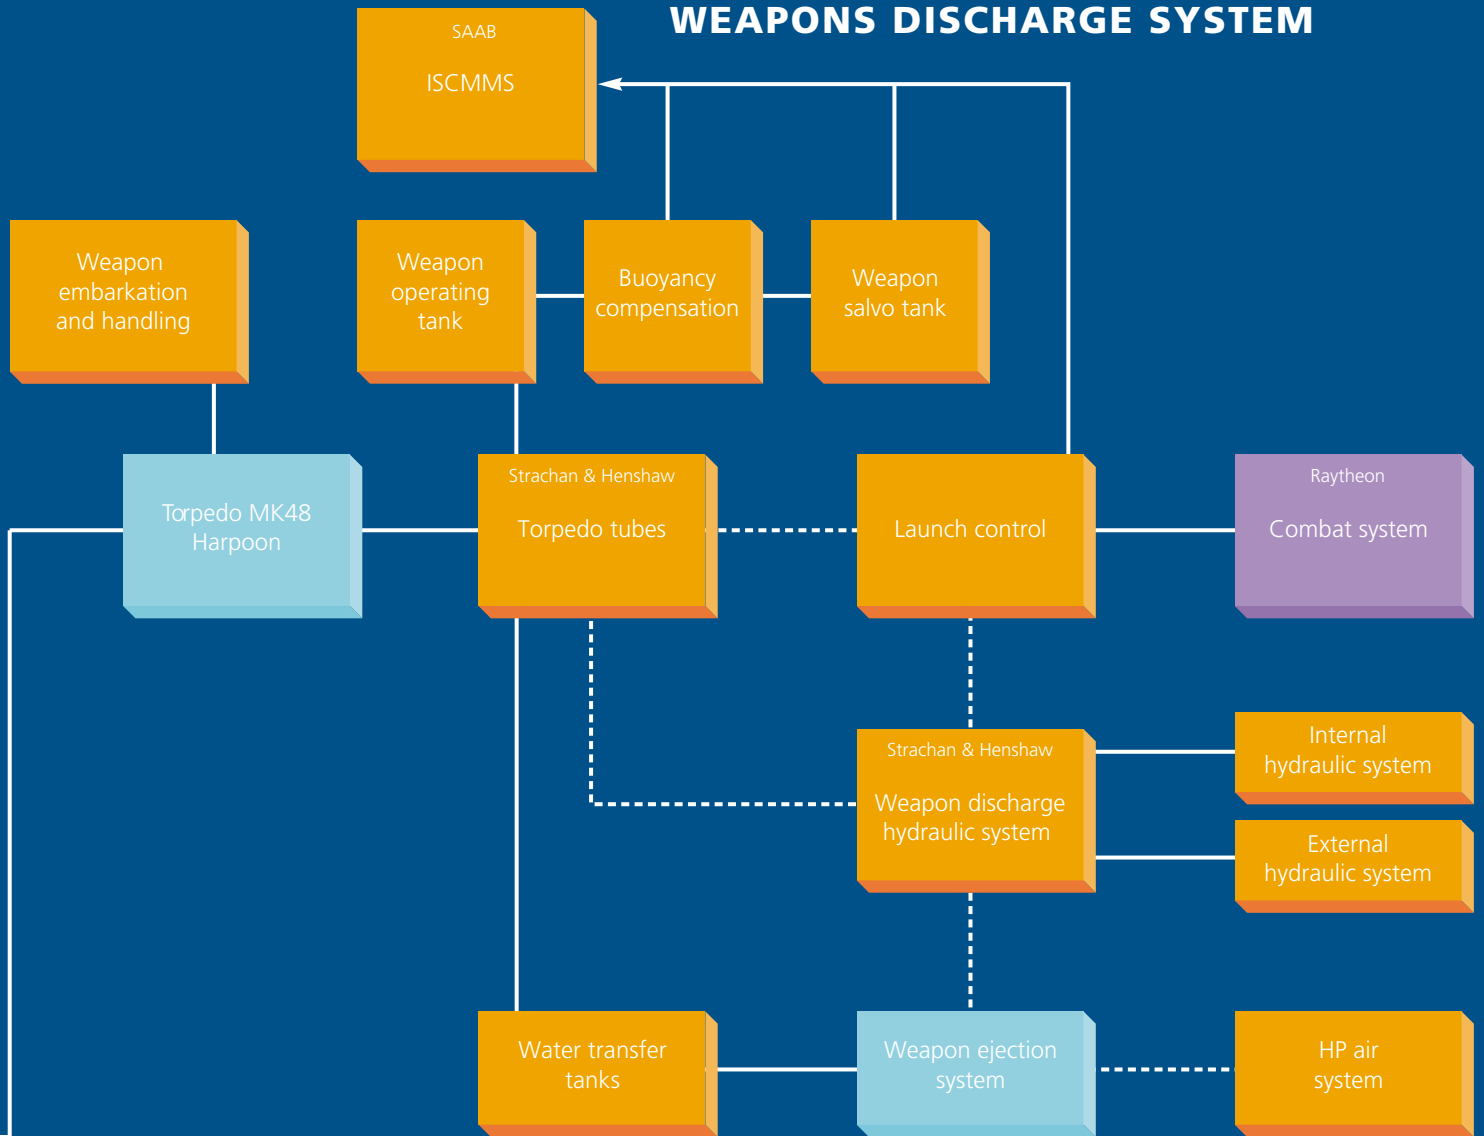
WEAPONS DISCHARGE SYSTEM

SAAB
ISCMMS

Weapon embarkation and handling

Weapon operating tank

Buoyancy compensation

Weapon salvo tank

Torpedo MK48 Harpoon

Strachan & Henshaw
Torpedo tubes

Launch control

Raytheon
Combat system

Strachan & Henshaw
Weapon discharge hydraulic system

Internal hydraulic system

External hydraulic system

Water transfer tanks

Weapon ejection system

HP air system